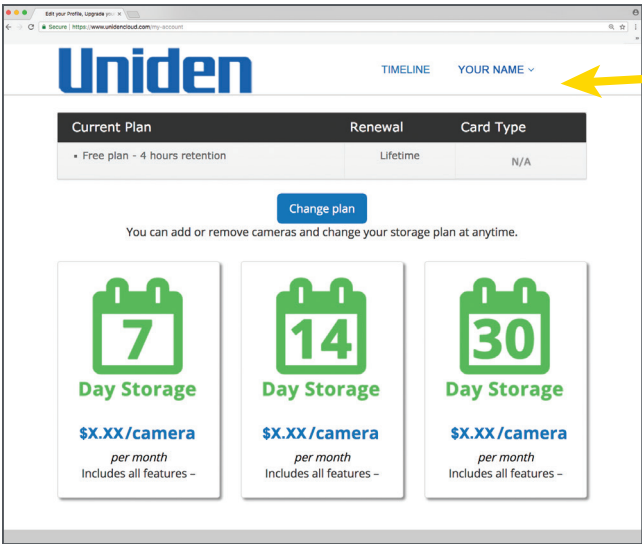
Edit your Profile, Upgrade yo ×

Secure | https://www.unidencloud.com/my-account

Uniden

TIMELINE

YOUR NAME

| Current Plan | Renewal | Card Type |
|---|---|---|
| ▪ Free plan - 4 hours retention | Lifetime | N/A |

Change plan

You can add or remove cameras and change your storage plan at anytime.

7

Day Storage

$X.XX/camera

per month

Includes all features –

14

Day Storage

$X.XX/camera

per month

Includes all features –

30

Day Storage

$X.XX/camera

per month

Includes all features –